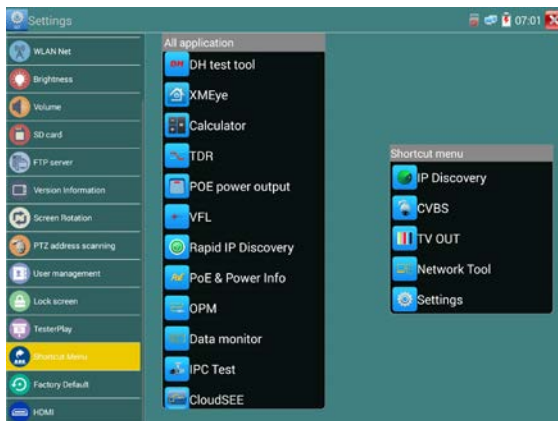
Settings

07:01

WLAN Net
Brightness
Volume
SD card
FTP server
Version Information
Screen Rotation
PTZ address scanning
User management
Lock screen
TesterPlay
Shortcut Menu
Factory Default
HDMI

All application
DH test tool
XMEye
Calculator
TDR
POE power output
VFL
Rapid IP Discovery
PoE & Power Info
OPM
Data monitor
IPC Test
CloudSEE

Shortcut menu
IP Discovery
CVBS
TV OUT
Network Tool
Settings